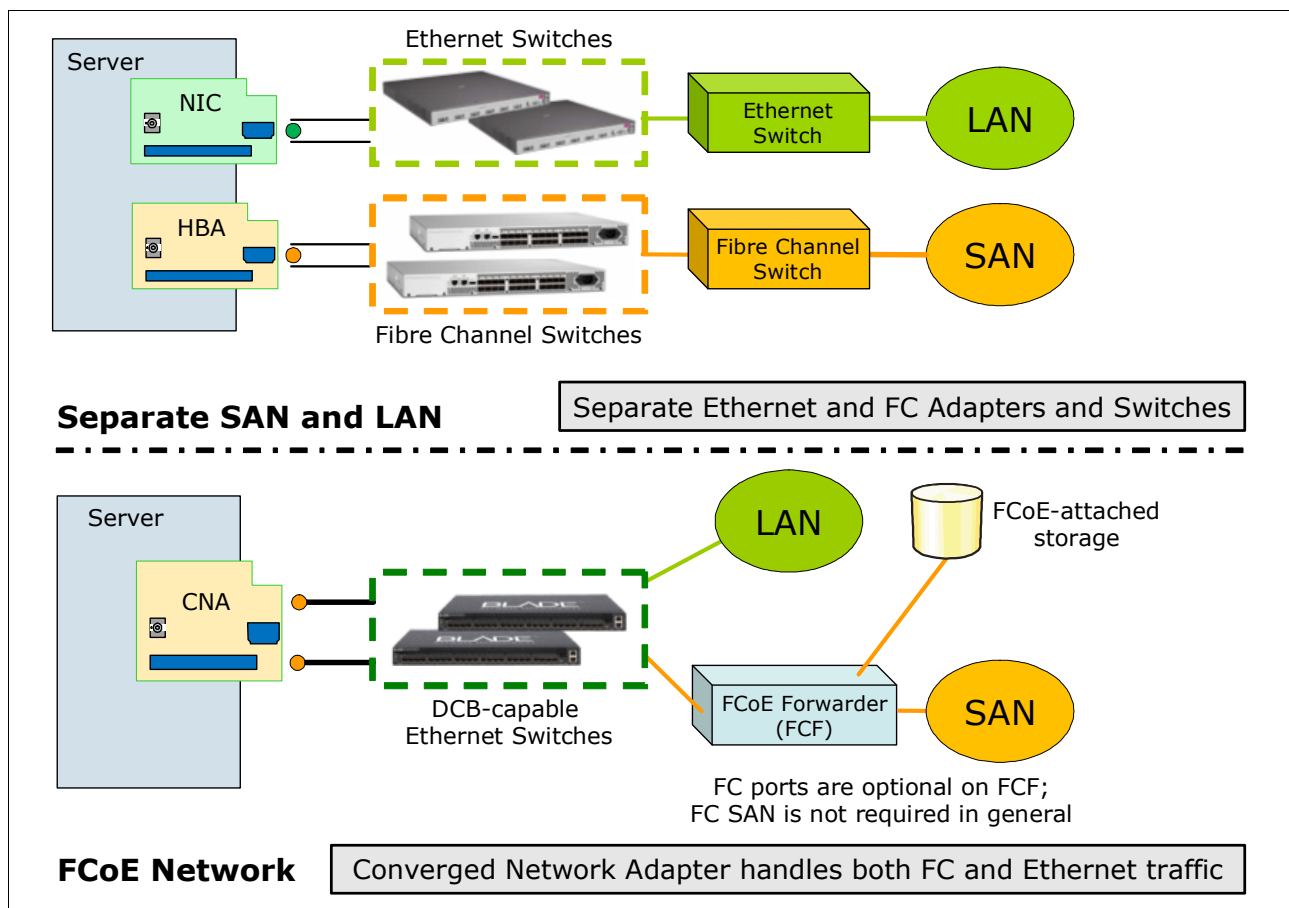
Server

NIC

HBA

Ethernet Switches

Fibre Channel Switches

Ethernet Switch

Fibre Channel Switch

LAN

SAN

Separate SAN and LAN

Separate Ethernet and FC Adapters and Switches

Server

CNA

BLADE

BLADE

DCB-capable Ethernet Switches

LAN

FCoE-attached storage

FCoE Forwarder (FCF)

SAN

FC ports are optional on FCF; FC SAN is not required in general

FCoE Network

Converged Network Adapter handles both FC and Ethernet traffic